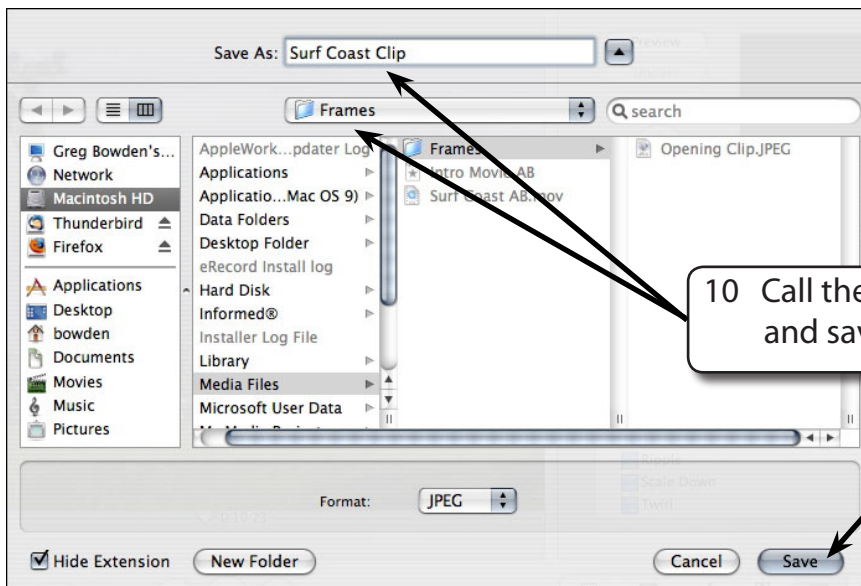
Save As: Surf Coast Clip

Frames

search

Greg Bowden's...
Network
Macintosh HD
Thunderbird
Firefox
Applications
Desktop
bowden
Documents
Movies
Music
Pictures

AppleWork...pdater Log
Applications
Applicatio...Mac OS 9)
Data Folders
Desktop Folder
eRecord Install log
Hard Disk
Informed®
Installer Log File
Library
Media Files
Microsoft User Data

Frames
Intro Movie.AB
Surf Coast AB.mov

Opening Clip.JPEG

10 Call the
and sav

Format: JPEG

Hide Extension
New Folder
Cancel
Save